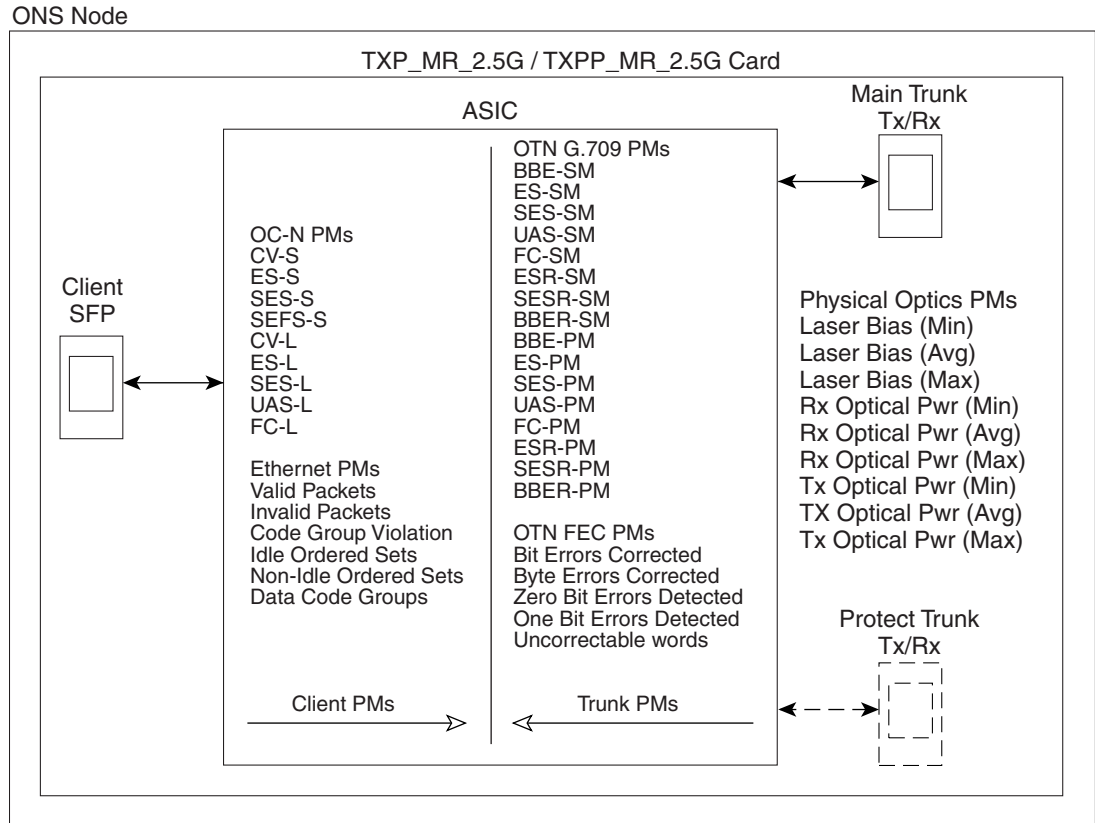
ONS Node

TXP_MR_2.5G / TXPP_MR_2.5G Card

ASIC

Main Trunk Tx/Rx

Client SFP

OC-N PMs
CV-S
ES-S
SES-S
SEFS-S
CV-L
ES-L
SES-L
UAS-L
FC-L

Ethernet PMs
Valid Packets
Invalid Packets
Code Group Violation
Idle Ordered Sets
Non-Idle Ordered Sets
Data Code Groups

OTN G.709 PMs
BBE-SM
ES-SM
SES-SM
UAS-SM
FC-SM
ESR-SM
SESR-SM
BBER-SM
BBE-PM
ES-PM
SES-PM
UAS-PM
FC-PM
ESR-PM
SESR-PM
BBER-PM

OTN FEC PMs
Bit Errors Corrected
Byte Errors Corrected
Zero Bit Errors Detected
One Bit Errors Detected
Uncorrectable words

Physical Optics PMs
Laser Bias (Min)
Laser Bias (Avg)
Laser Bias (Max)
Rx Optical Pwr (Min)
Rx Optical Pwr (Avg)
Rx Optical Pwr (Max)
Tx Optical Pwr (Min)
TX Optical Pwr (Avg)
Tx Optical Pwr (Max)

Protect Trunk Tx/Rx

Client PMs

Trunk PMs